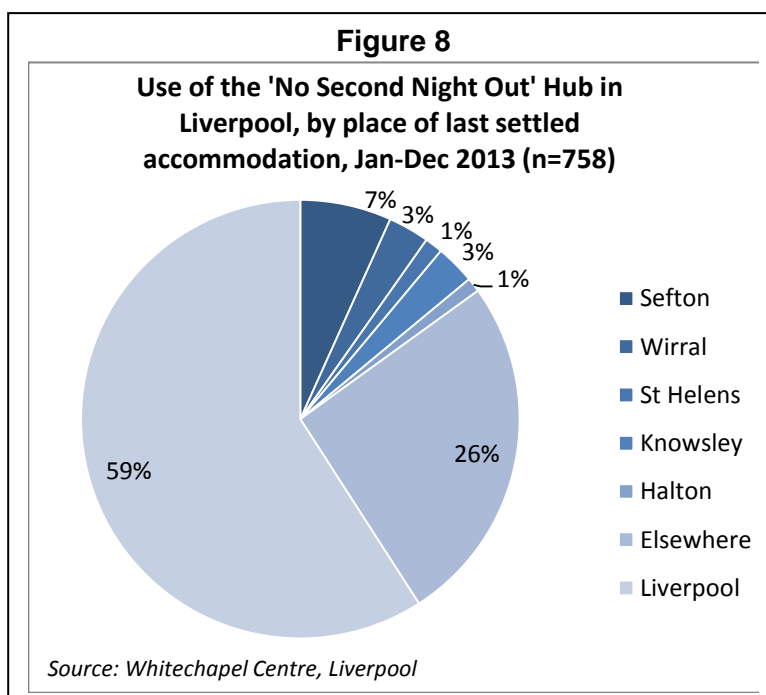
Figure 8

Use of the 'No Second Night Out' Hub in Liverpool, by place of last settled accommodation, Jan-Dec 2013 (n=758)

7%
3%
1%
3%
1%
26%
59%

Sefton
Wirral
St Helens
Knowsley
Halton
Elsewhere
Liverpool

Source: Whitechapel Centre, Liverpool